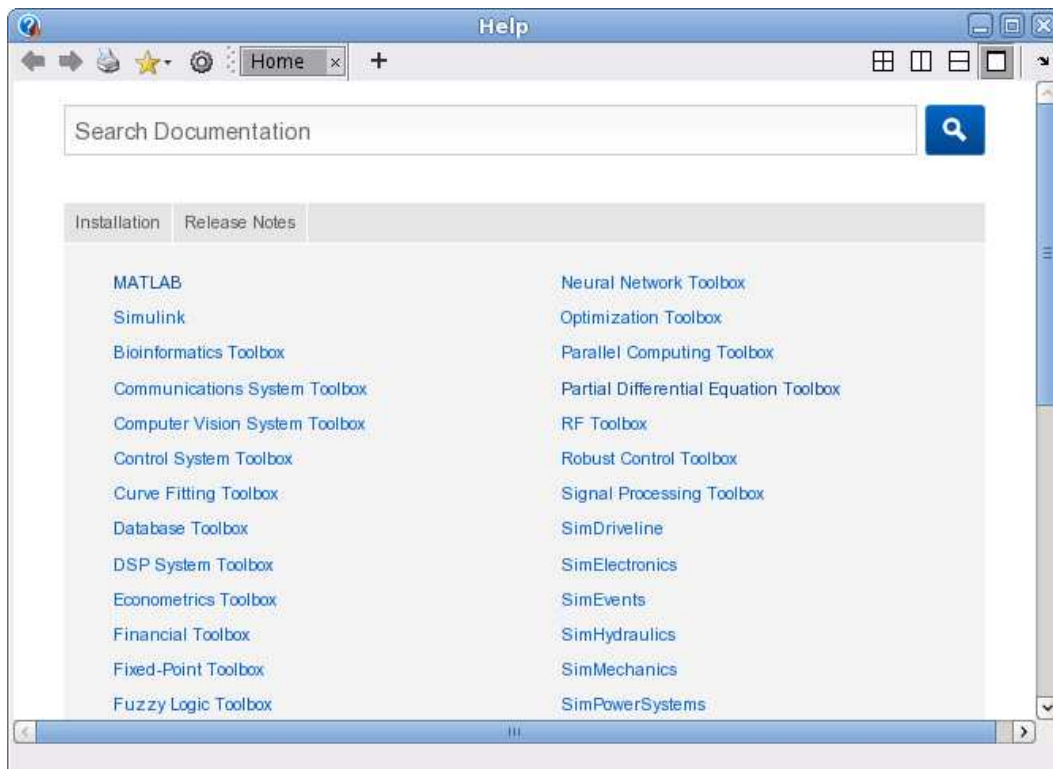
Help

Home ×

Search Documentation

Installation Release Notes

MATLAB
Simulink
Bioinformatics Toolbox
Communications System Toolbox
Computer Vision System Toolbox
Control System Toolbox
Curve Fitting Toolbox
Database Toolbox
DSP System Toolbox
Econometrics Toolbox
Financial Toolbox
Fixed-Point Toolbox
Fuzzy Logic Toolbox

Neural Network Toolbox
Optimization Toolbox
Parallel Computing Toolbox
Partial Differential Equation Toolbox
RF Toolbox
Robust Control Toolbox
Signal Processing Toolbox
SimDriveline
SimElectronics
SimEvents
SimHydraulics
SimMechanics
SimPowerSystems